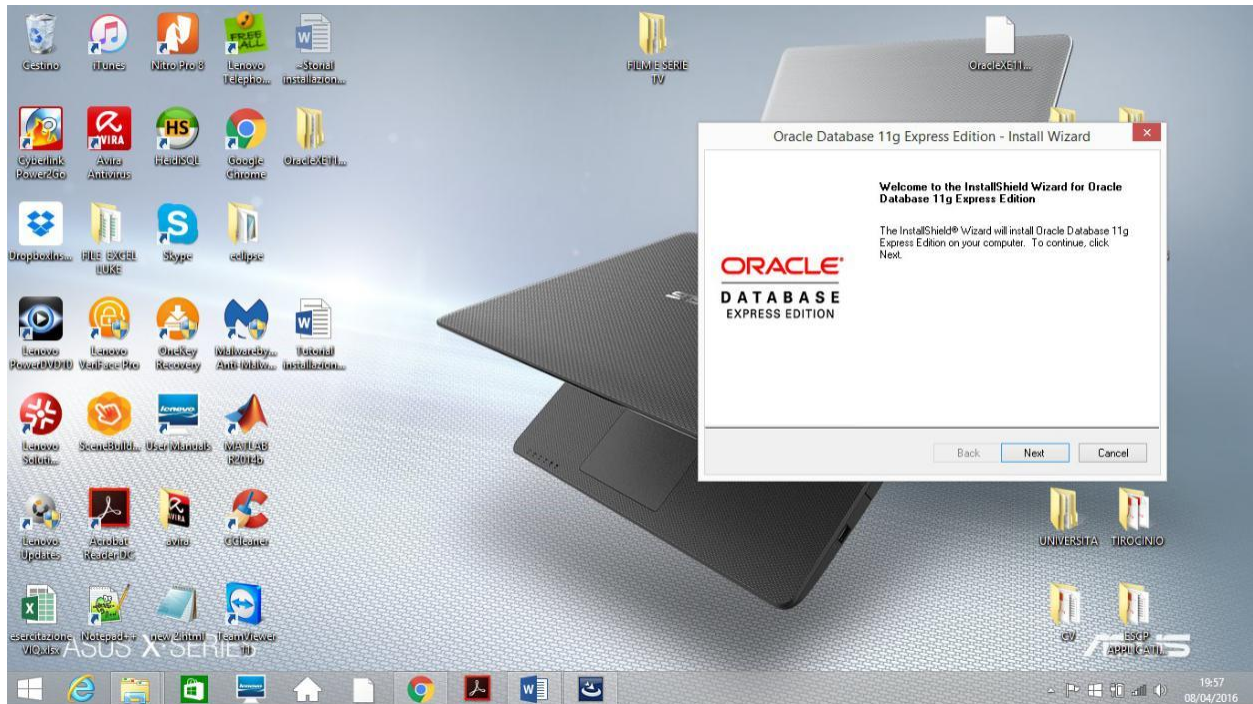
Cestino

iTunes

Nitro Pro 8

Lenovo Telepho...

~Storial installazion...

FILM E SERIE TV

OracleXE11...

Cyberlink Power2Go

Avira Antivirus

HeidiSQL

Google Chrome

OracleXE11...

Dropboxins...

FILE EXCEL LUKE

Skype

eclipse

Lenovo PowerDVD10

Lenovo VeriFace Pro

OneKey Recovery

Malwareby... Anti-Malw...

Tutorial installazion...

Lenovo Soluti...

SceneBuild...

User Manuals

MATLAB R2014b

Lenovo Updates

Acrobat Reader DC

avira

CCleaner

esercitazione VIQ.xlsx

Notepad++

new 2.html

TeamViewer 11

UNIVERSITA

TIROCINIO

GV

ESCP APPLICATI...

ASUS X SERIES

Oracle Database 11g Express Edition - Install Wizard

Welcome to the InstallShield Wizard for Oracle Database 11g Express Edition

The InstallShield® Wizard will install Oracle Database 11g Express Edition on your computer. To continue, click Next.

ORACLE
DATABASE
EXPRESS EDITION

Back

Next

Cancel

19:57
08/04/2016